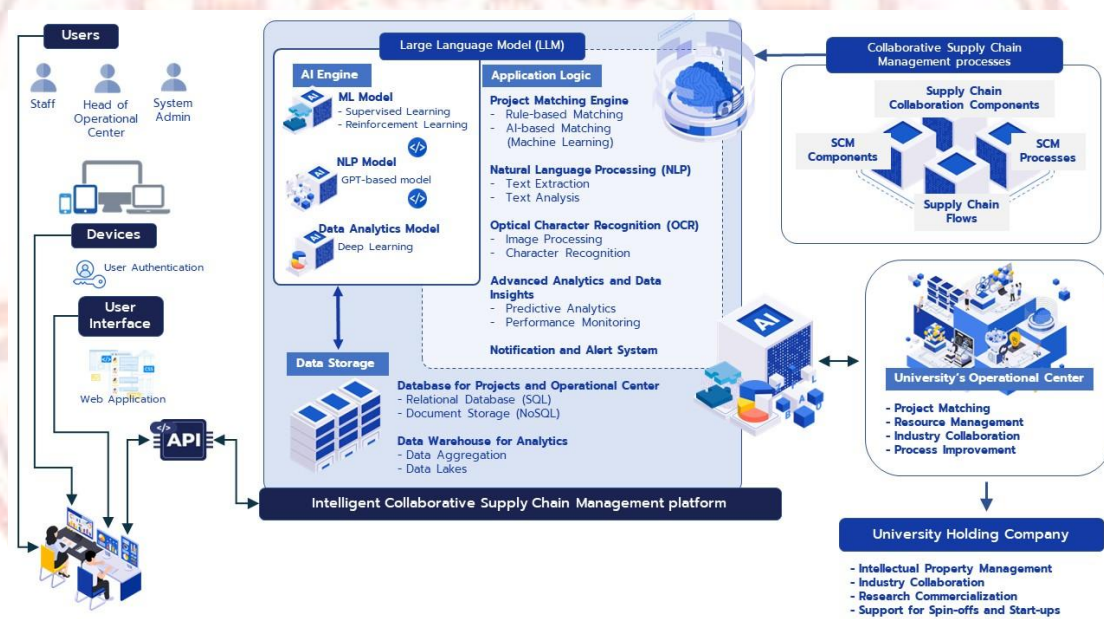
Users

Staff

Head of Operational Center

System Admin

Devices

User Authentication

User Interface

Web Application

API

Large Language Model (LLM)

AI Engine

ML Model
- Supervised Learning
- Reinforcement Learning

NLP Model
GPT-based model

Data Analytics Model
Deep Learning

Application Logic

Project Matching Engine
- Rule-based Matching
- AI-based Matching (Machine Learning)

Natural Language Processing (NLP)
- Text Extraction
- Text Analysis

Optical Character Recognition (OCR)
- Image Processing
- Character Recognition

Advanced Analytics and Data Insights
- Predictive Analytics
- Performance Monitoring

Notification and Alert System

Data Storage

Database for Projects and Operational Center
- Relational Database (SQL)
- Document Storage (NoSQL)

Data Warehouse for Analytics
- Data Aggregation
- Data Lakes

Intelligent Collaborative Supply Chain Management platform

Collaborative Supply Chain Management processes

Supply Chain Collaboration Components

SCM Components

SCM Processes

Supply Chain Flows

AI

University's Operational Center

- Project Matching
- Resource Management
- Industry Collaboration
- Process Improvement

University Holding Company

- Intellectual Property Management
- Industry Collaboration
- Research Commercialization
- Support for Spin-offs and Start-ups